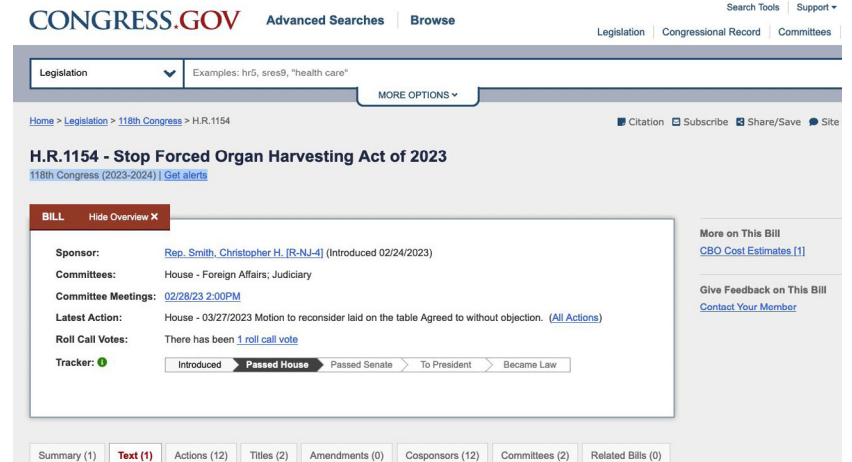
CONGRESS.GOV Advanced Searches Browse

Search Tools Support ▾

Legislation Congressional Record Committees

Legislation

Examples: hr5, sres9, "health care"

MORE OPTIONS ▾

Home > Legislation > 118th Congress > H.R.1154

Citation Subscribe Share/Save Site

H.R.1154 - Stop Forced Organ Harvesting Act of 2023

118th Congress (2023-2024) | Get alerts

BILL Hide Overview ✕

| | |
|---|---|
| Sponsor: | Rep. Smith, Christopher H. [R-NJ-4] (Introduced 02/24/2023) |
| Committees: | House - Foreign Affairs; Judiciary |
| Committee Meetings: | 02/28/23 2:00PM |
| Latest Action: | House - 03/27/2023 Motion to reconsider laid on the table Agreed to without objection. (All Actions) |
| Roll Call Votes: | There has been 1 roll call vote |
| Tracker: | Introduced Passed House Passed Senate To President Became Law |

More on This Bill

CBO Cost Estimates [1]

Give Feedback on This Bill

Contact Your Member

Summary (1) Text (1) Actions (12) Titles (2) Amendments (0) Cosponsors (12) Committees (2) Related Bills (0)